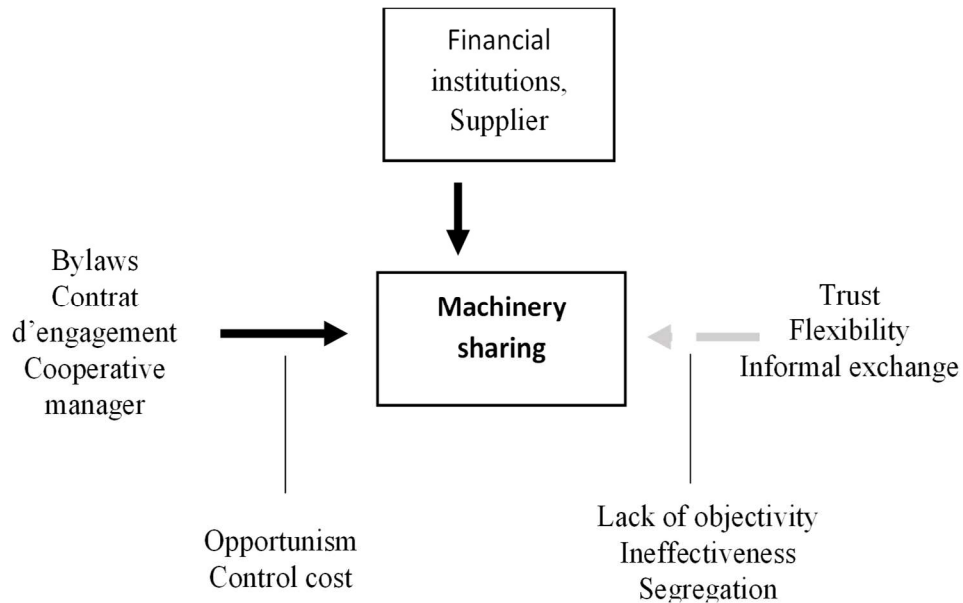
Financial institutions, Supplier

Bylaws
Contrat d’engagement
Cooperative manager

Machinery sharing

Trust
Flexibility
Informal exchange

Opportunism
Control cost

Lack of objectivity
Ineffectiveness
Segregation